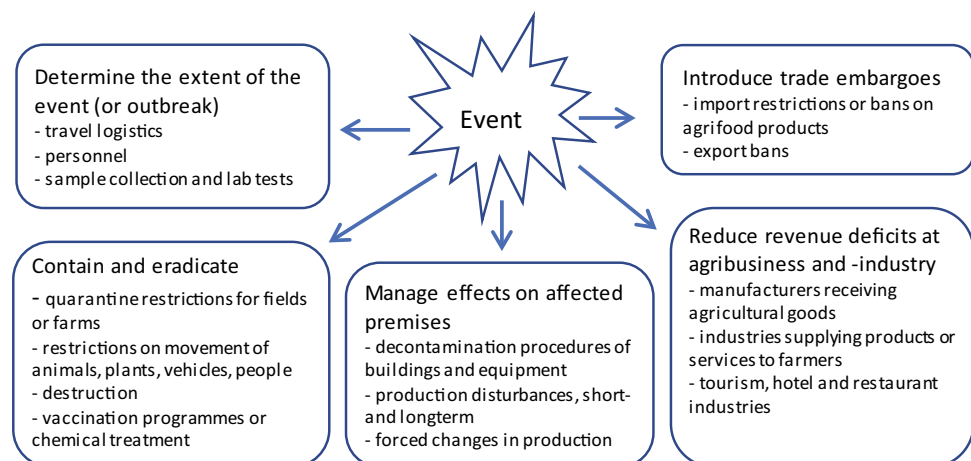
Event

Determine the extent of the event (or outbreak)
- travel logistics
- personnel
- sample collection and lab tests

Introduce trade embargoes
- import restrictions or bans on agrifood products
- export bans

Contain and eradicate
- quarantine restrictions for fields or farms
- restrictions on movement of animals, plants, vehicles, people
- destruction
- vaccination programmes or chemical treatment

Manage effects on affected premises
- decontamination procedures of buildings and equipment
- production disturbances, short- and longterm
- forced changes in production

Reduce revenue deficits at agribusiness and -industry
- manufacturers receiving agricultural goods
- industries supplying products or services to farmers
- tourism, hotel and restaurant industries